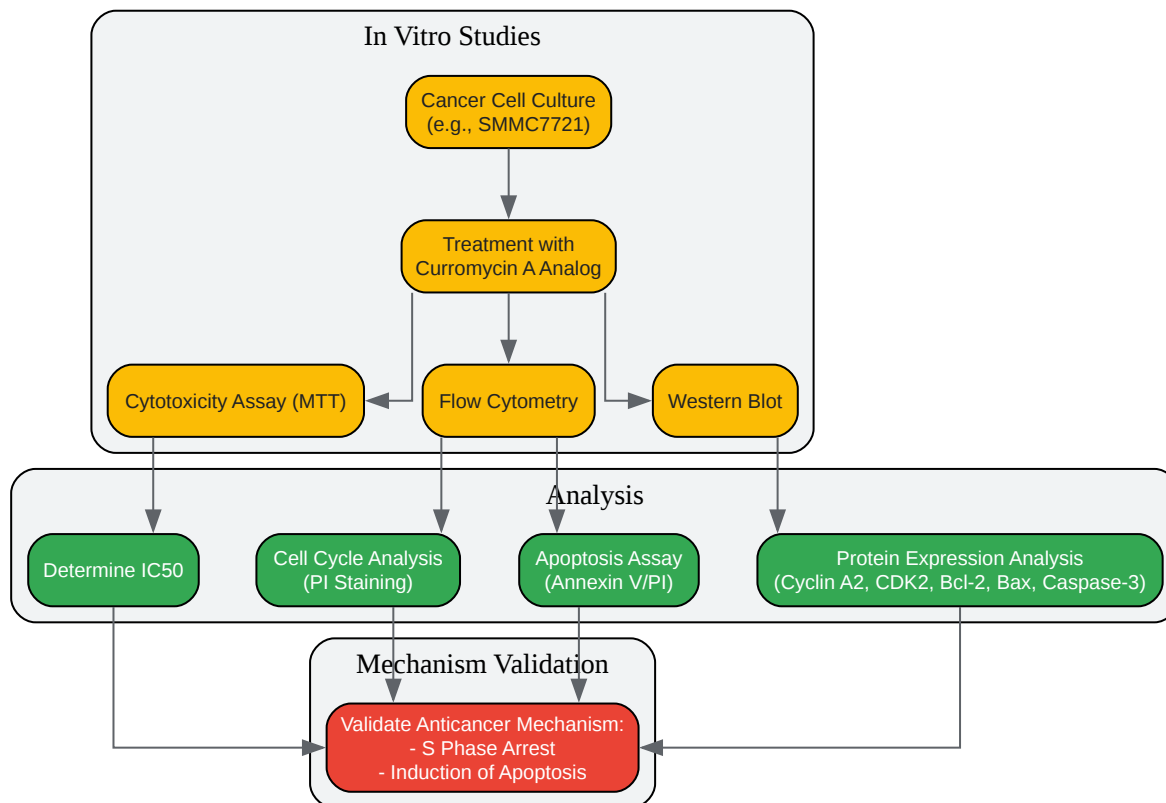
In Vitro Studies

Cancer Cell Culture (e.g., SMMC7721)

Treatment with Curromycin A Analog

Cytotoxicity Assay (MTT)

Flow Cytometry

Western Blot

Analysis

Determine IC50

Cell Cycle Analysis (PI Staining)

Apoptosis Assay (Annexin V/PI)

Protein Expression Analysis (Cyclin A2, CDK2, Bcl-2, Bax, Caspase-3)

Mechanism Validation

Validate Anticancer Mechanism:
- S Phase Arrest
- Induction of Apoptosis